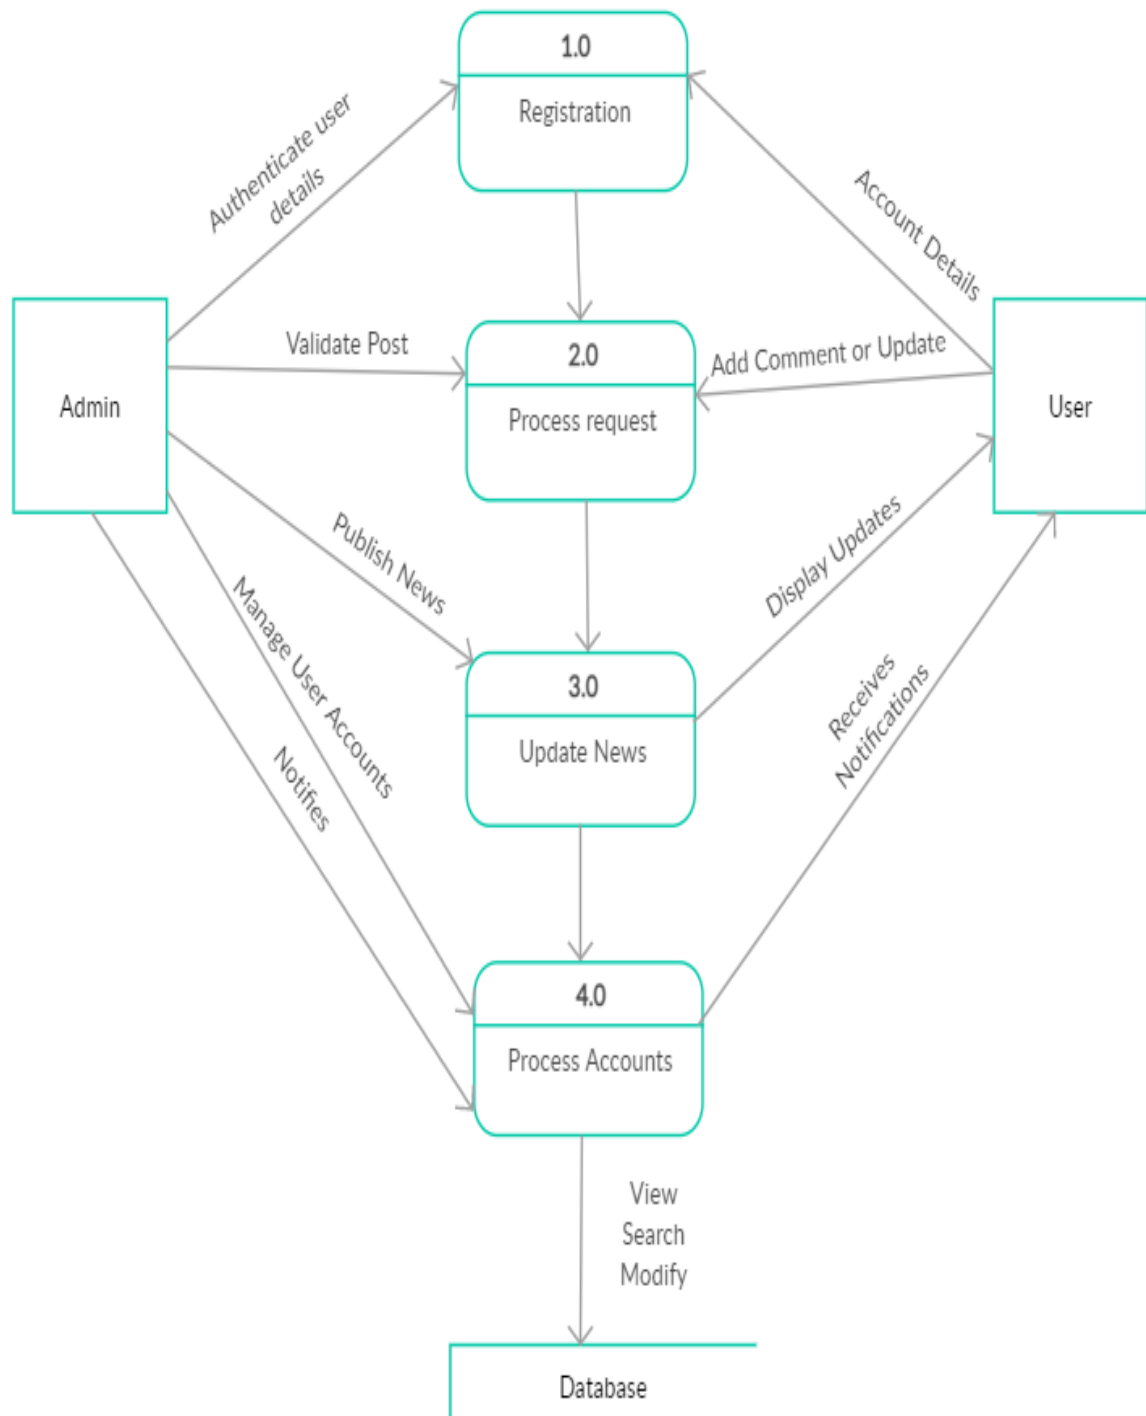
1.0

Registration

Authenticate user details

Account Details

Admin

Validate Post

2.0

Process request

Add Comment or Update

User

Publish News

Display Updates

Manage User Accounts

3.0

Update News

Receives Notifications

Notifies

4.0

Process Accounts

View
Search
Modify

Database